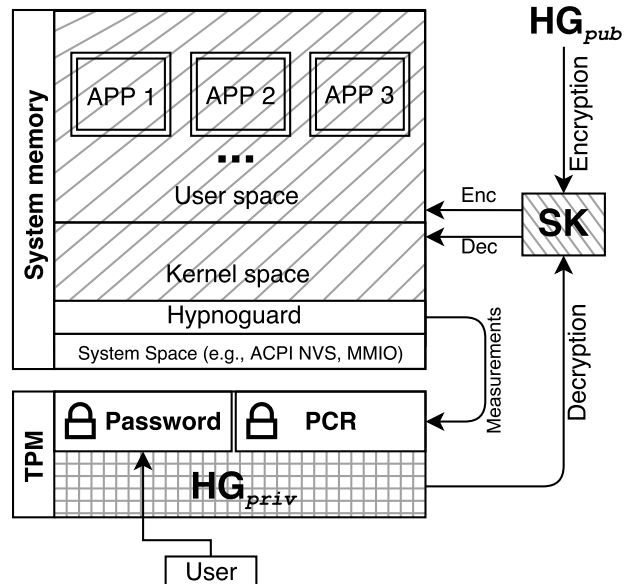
System memory

APP 1
APP 2
APP 3

...

User space

Kernel space

Hypnoguard

System Space (e.g., ACPI NVS, MMIO)

$\mathbf{HG}_{pub}$

Encryption

Enc

Dec

SK

Measurements

Decryption

TPM

Password

PCR

$\mathbf{HG}_{priv}$

User